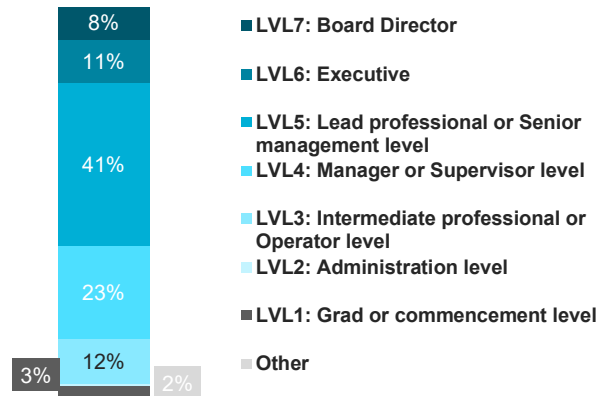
8%
11%
41%
23%
12%
3%
2%

LVL7: Board Director
LVL6: Executive
LVL5: Lead professional or Senior management level
LVL4: Manager or Supervisor level
LVL3: Intermediate professional or Operator level
LVL2: Administration level
LVL1: Grad or commencement level
Other